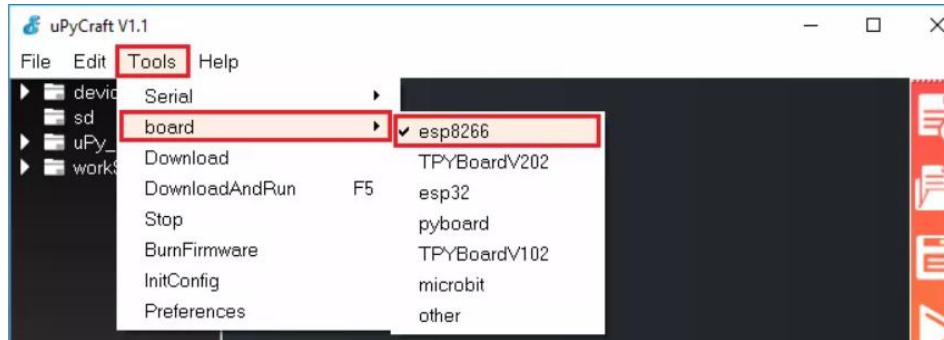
uPyCraft V1.1

File Edit Tools Help

devic
sd
uPy_
work

Serial
board
Download
DownloadAndRun F5
Stop
BurnFirmware
InitConfig
Preferences

✔ esp8266
TPYBoardV202
esp32
pyboard
TPYBoardV102
microbit
other